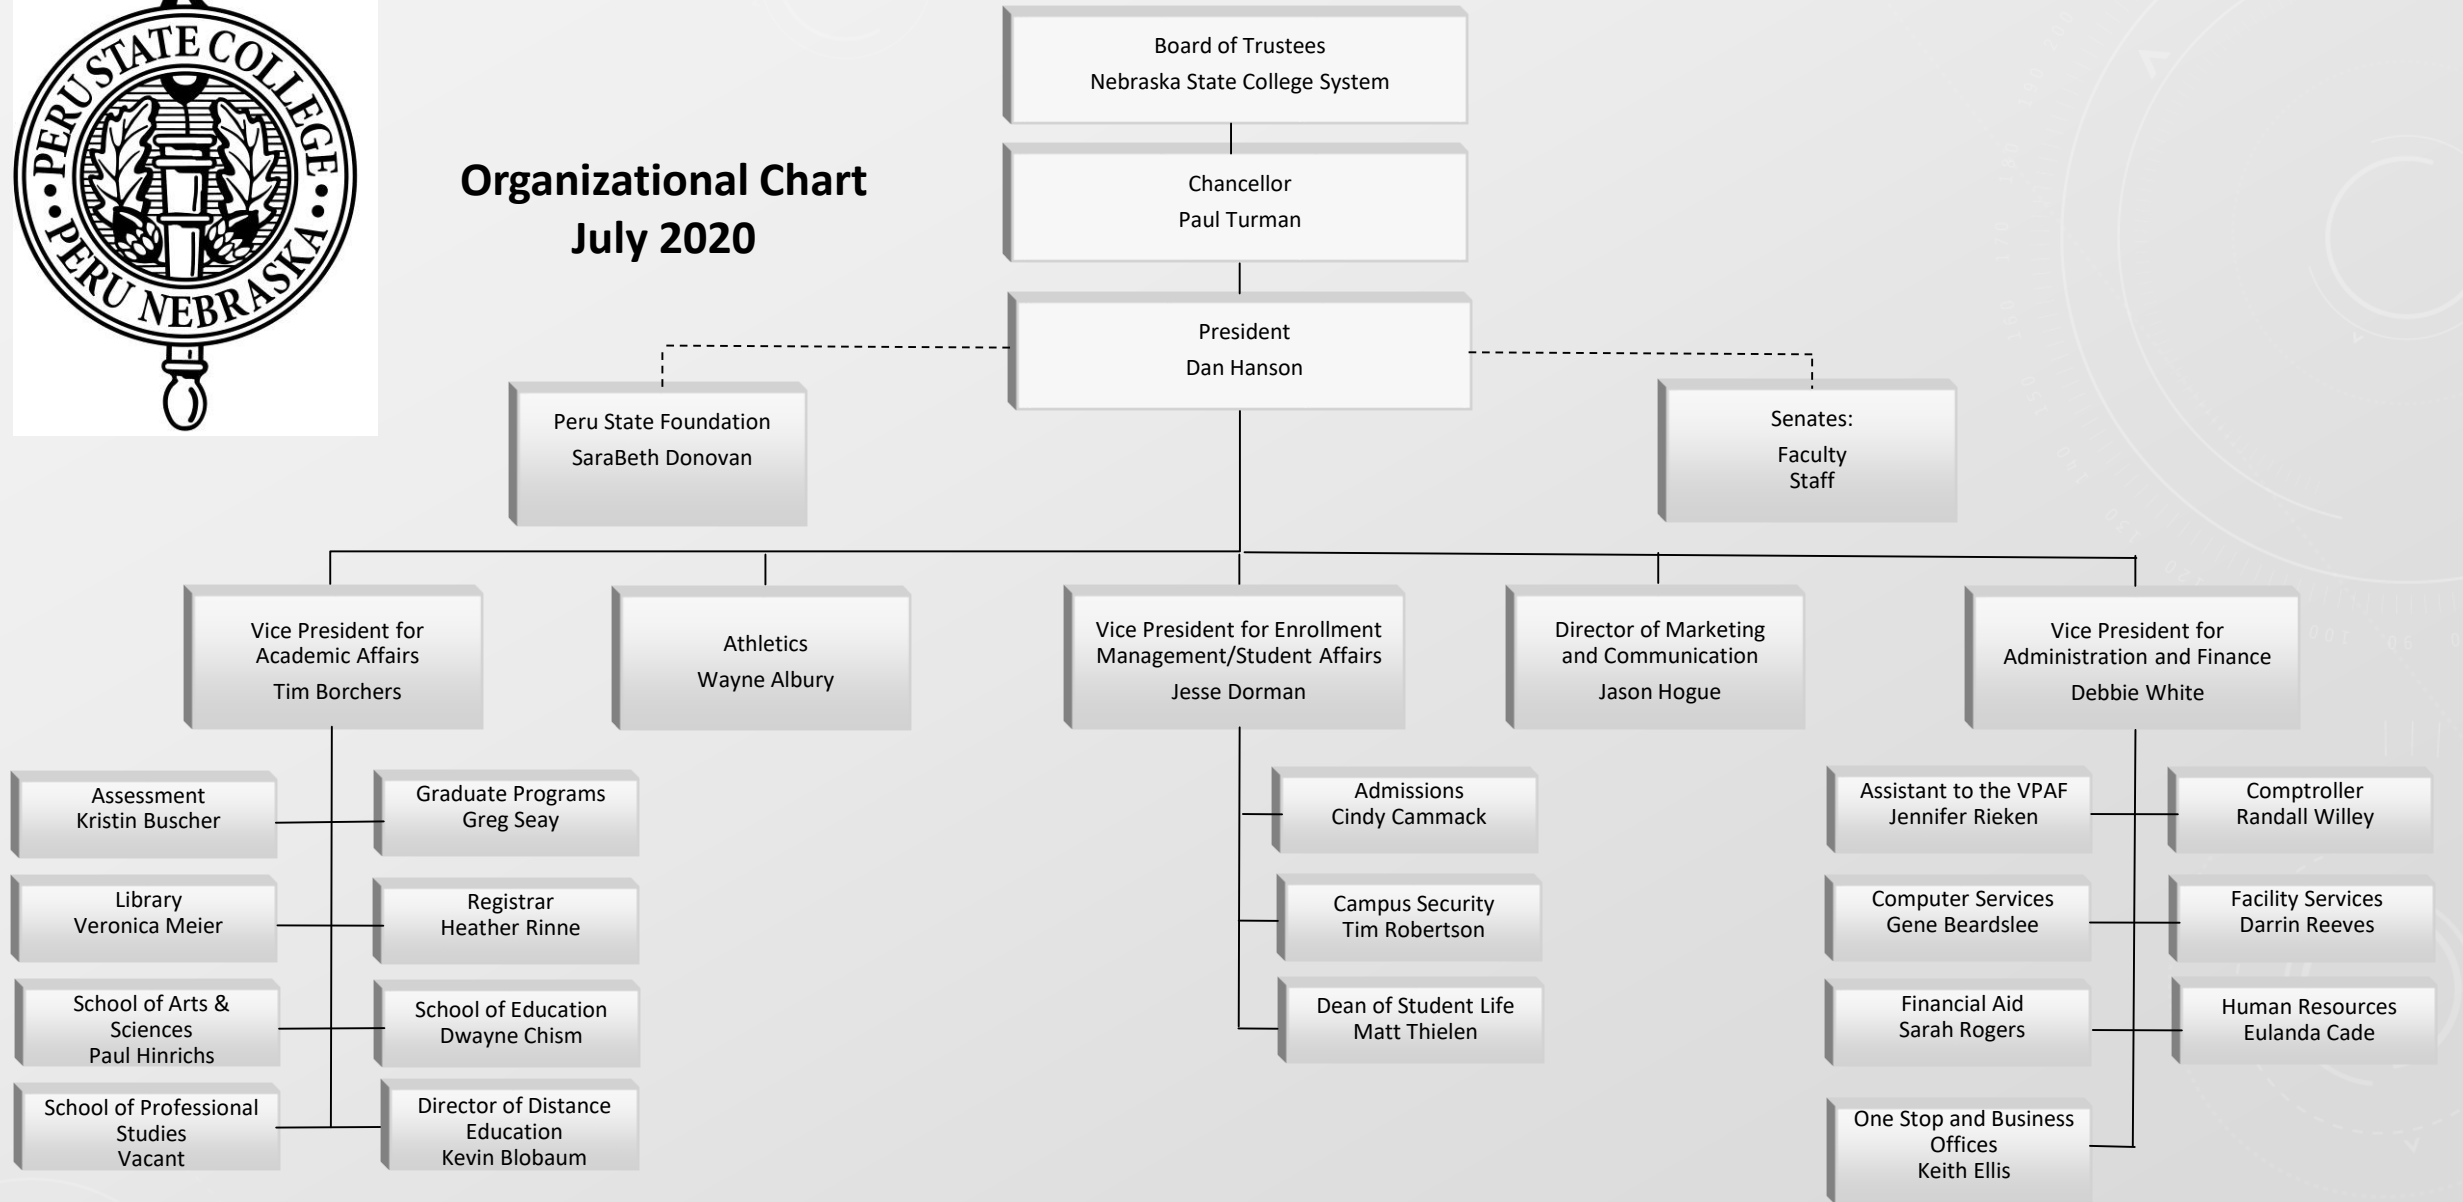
PERU STATE COLLEGE
PERU NEBRASKA

Organizational Chart
July 2020

Board of Trustees
Nebraska State College System

Chancellor
Paul Turman

President
Dan Hanson

Peru State Foundation
SaraBeth Donovan

Senates:
Faculty
Staff

Vice President for Academic Affairs
Tim Borchers

Athletics
Wayne Albury

Vice President for Enrollment Management/Student Affairs
Jesse Dorman

Director of Marketing and Communication
Jason Hogue

Vice President for Administration and Finance
Debbie White

Assessment
Kristin Buscher

Graduate Programs
Greg Seay

Library
Veronica Meier

Registrar
Heather Rinne

School of Arts & Sciences
Paul Hinrichs

School of Education
Dwayne Chism

School of Professional Studies
Vacant

Director of Distance Education
Kevin Blobaum

Admissions
Cindy Cammack

Campus Security
Tim Robertson

Dean of Student Life
Matt Thielen

Assistant to the VPAF
Jennifer Rieken

Comptroller
Randall Willey

Computer Services
Gene Beardslee

Facility Services
Darrin Reeves

Financial Aid
Sarah Rogers

Human Resources
Eulanda Cade

One Stop and Business Offices
Keith Ellis